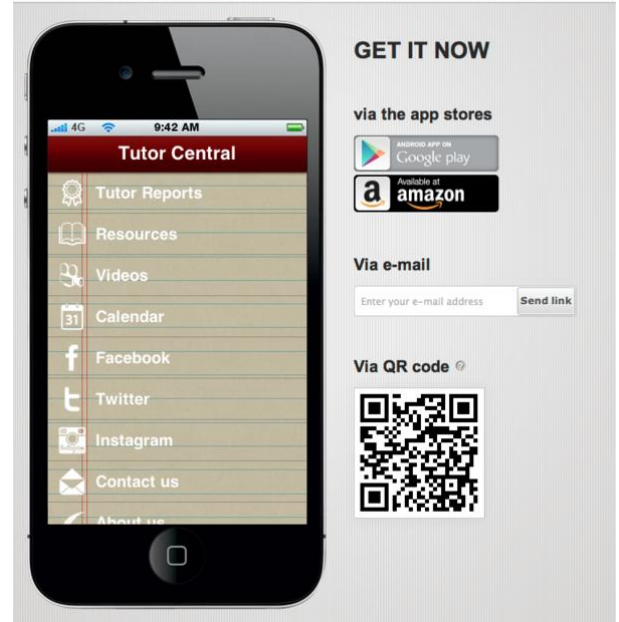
4G 9:42 AM

Tutor Central

Tutor Reports

Resources

Videos

31 Calendar

Facebook

Twitter

Instagram

Contact us

About us

GET IT NOW

via the app stores

ANDROID APP ON Google play

Available at amazon

Via e-mail

Enter your e-mail address

Send link

Via QR code